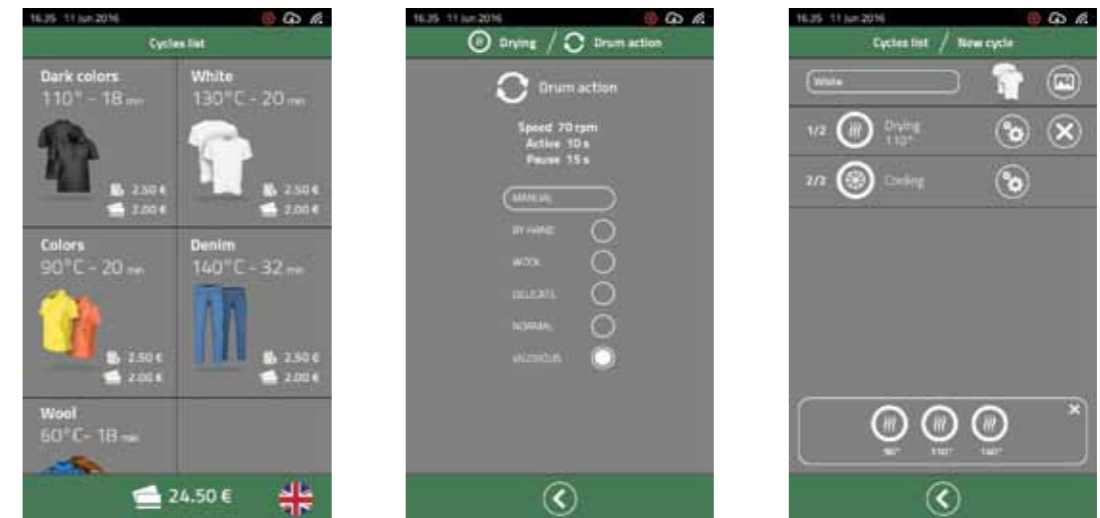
16.35 11 Jun 2016

Cycles list

Dark colors
110° - 18 min

2.50 €
2.00 €

White
130°C - 20 min

2.50 €
2.00 €

Colors
90°C - 20 min

2.50 €
2.00 €

Denim
140°C - 32 min

2.50 €
2.00 €

Wool
60°C- 18 min

24.50 €

16.35 11 Jun 2016

Drying / Drum action

Drum action

Speed 70 rpm
Active 10 s
Pause 15 s

MANUAL

BY HAND

WOOL

DELICATE

NORMAL

VIGOROUS

16.35 11 Jun 2016

Cycles list / New cycle

White

1/2 Drying 110°

2/2 Cooling

90° 110° 140°